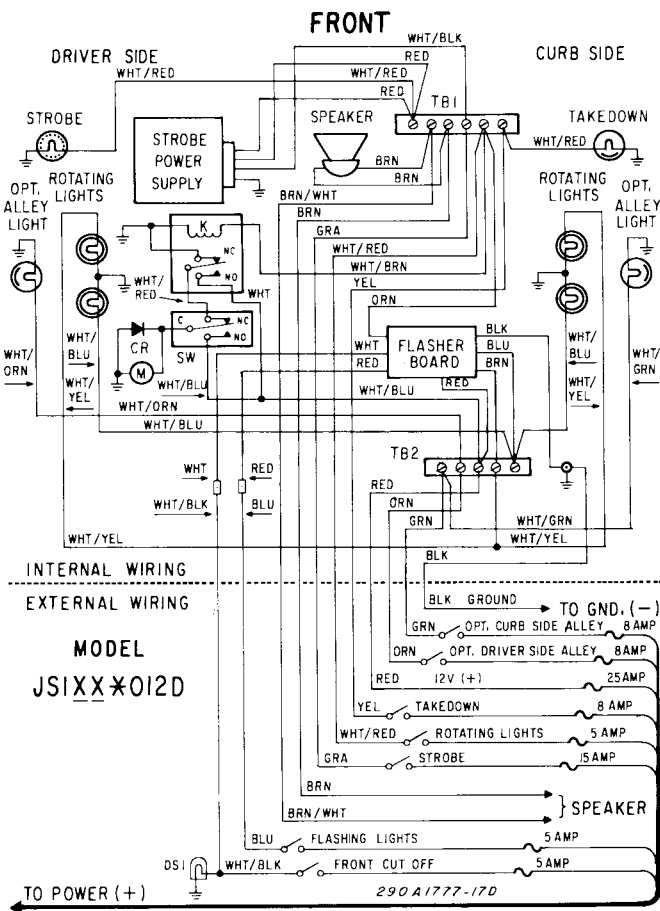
FRONT

DRIVER SIDE

CURB SIDE

WHT/BLK
RED
WHT/RED
WHT/RED
RED
TB1

STROBE

STROBE POWER SUPPLY

SPEAKER

TAKEDOWN

WHT/RED

BRN
BRN

OPT. ALLEY LIGHT

ROTATING LIGHTS

BRN/WHT
BRN
GRA

ROTATING LIGHTS

OPT. ALLEY LIGHT

K
NC
NO
WHT

WHT/RED
WHT/BRN
YEL

WHT/RED

ORN

C
NC
NO

CR
M
SW

WHT
RED

FLASHER BOARD

BLK
BLU
BRN

RED

WHT/BLU

WHT/BLU
WHT/YEL

WHT/BLU
WHT/YEL

WHT/ORN

WHT/BLU

WHT/ORN
WHT/GRN

TB2

WHT
WHT/BLK
RED
BLU

RED
ORN
GRN

WHT/GRN
WHT/YEL

WHT/YEL

BLK

INTERNAL WIRING

EXTERNAL WIRING

BLK GROUND → TO GND. (−)

MODEL

JS1XX✱012D

GRN OPT. CURB SIDE ALLEY 8 AMP
ORN OPT. DRIVER SIDE ALLEY 8AMP
RED 12V (+) 25AMP
YEL TAKEDOWN 8 AMP
WHT/RED ROTATING LIGHTS 5 AMP
GRA STROBE 15 AMP
BRN
BRN/WHT
} SPEAKER
BLU FLASHING LIGHTS 5 AMP
DS1 WHT/BLK FRONT CUT OFF 5 AMP
TO POWER (+)
290A1777-17D